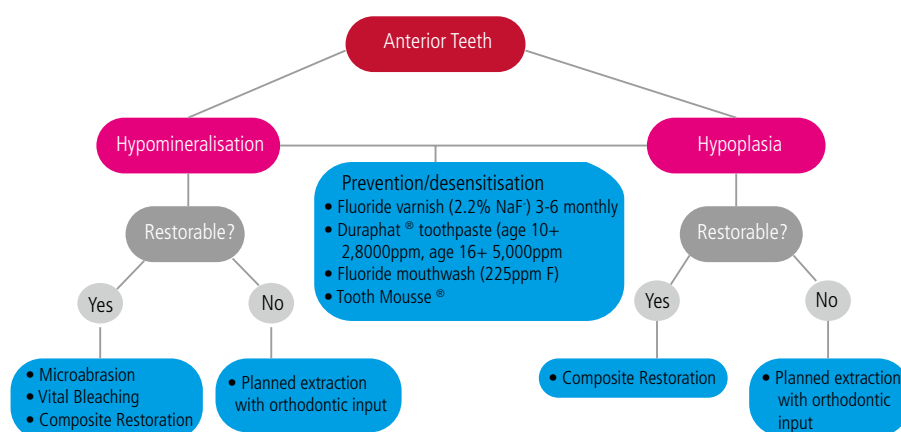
Anterior Teeth

Hypomineralisation

Hypoplasia

Prevention/desensitisation
• Fluoride varnish (2.2% NaF) 3-6 monthly
• Duraphat ® toothpaste (age 10+ 2,8000ppm, age 16+ 5,000ppm
• Fluoride mouthwash (225ppm F)
• Tooth Mousse ®

Restorable?

Yes

No

• Microabrasion
• Vital Bleaching
• Composite Restoration

• Planned extraction with orthodontic input

Restorable?

Yes

No

• Composite Restoration

• Planned extractio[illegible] with orthodontic input